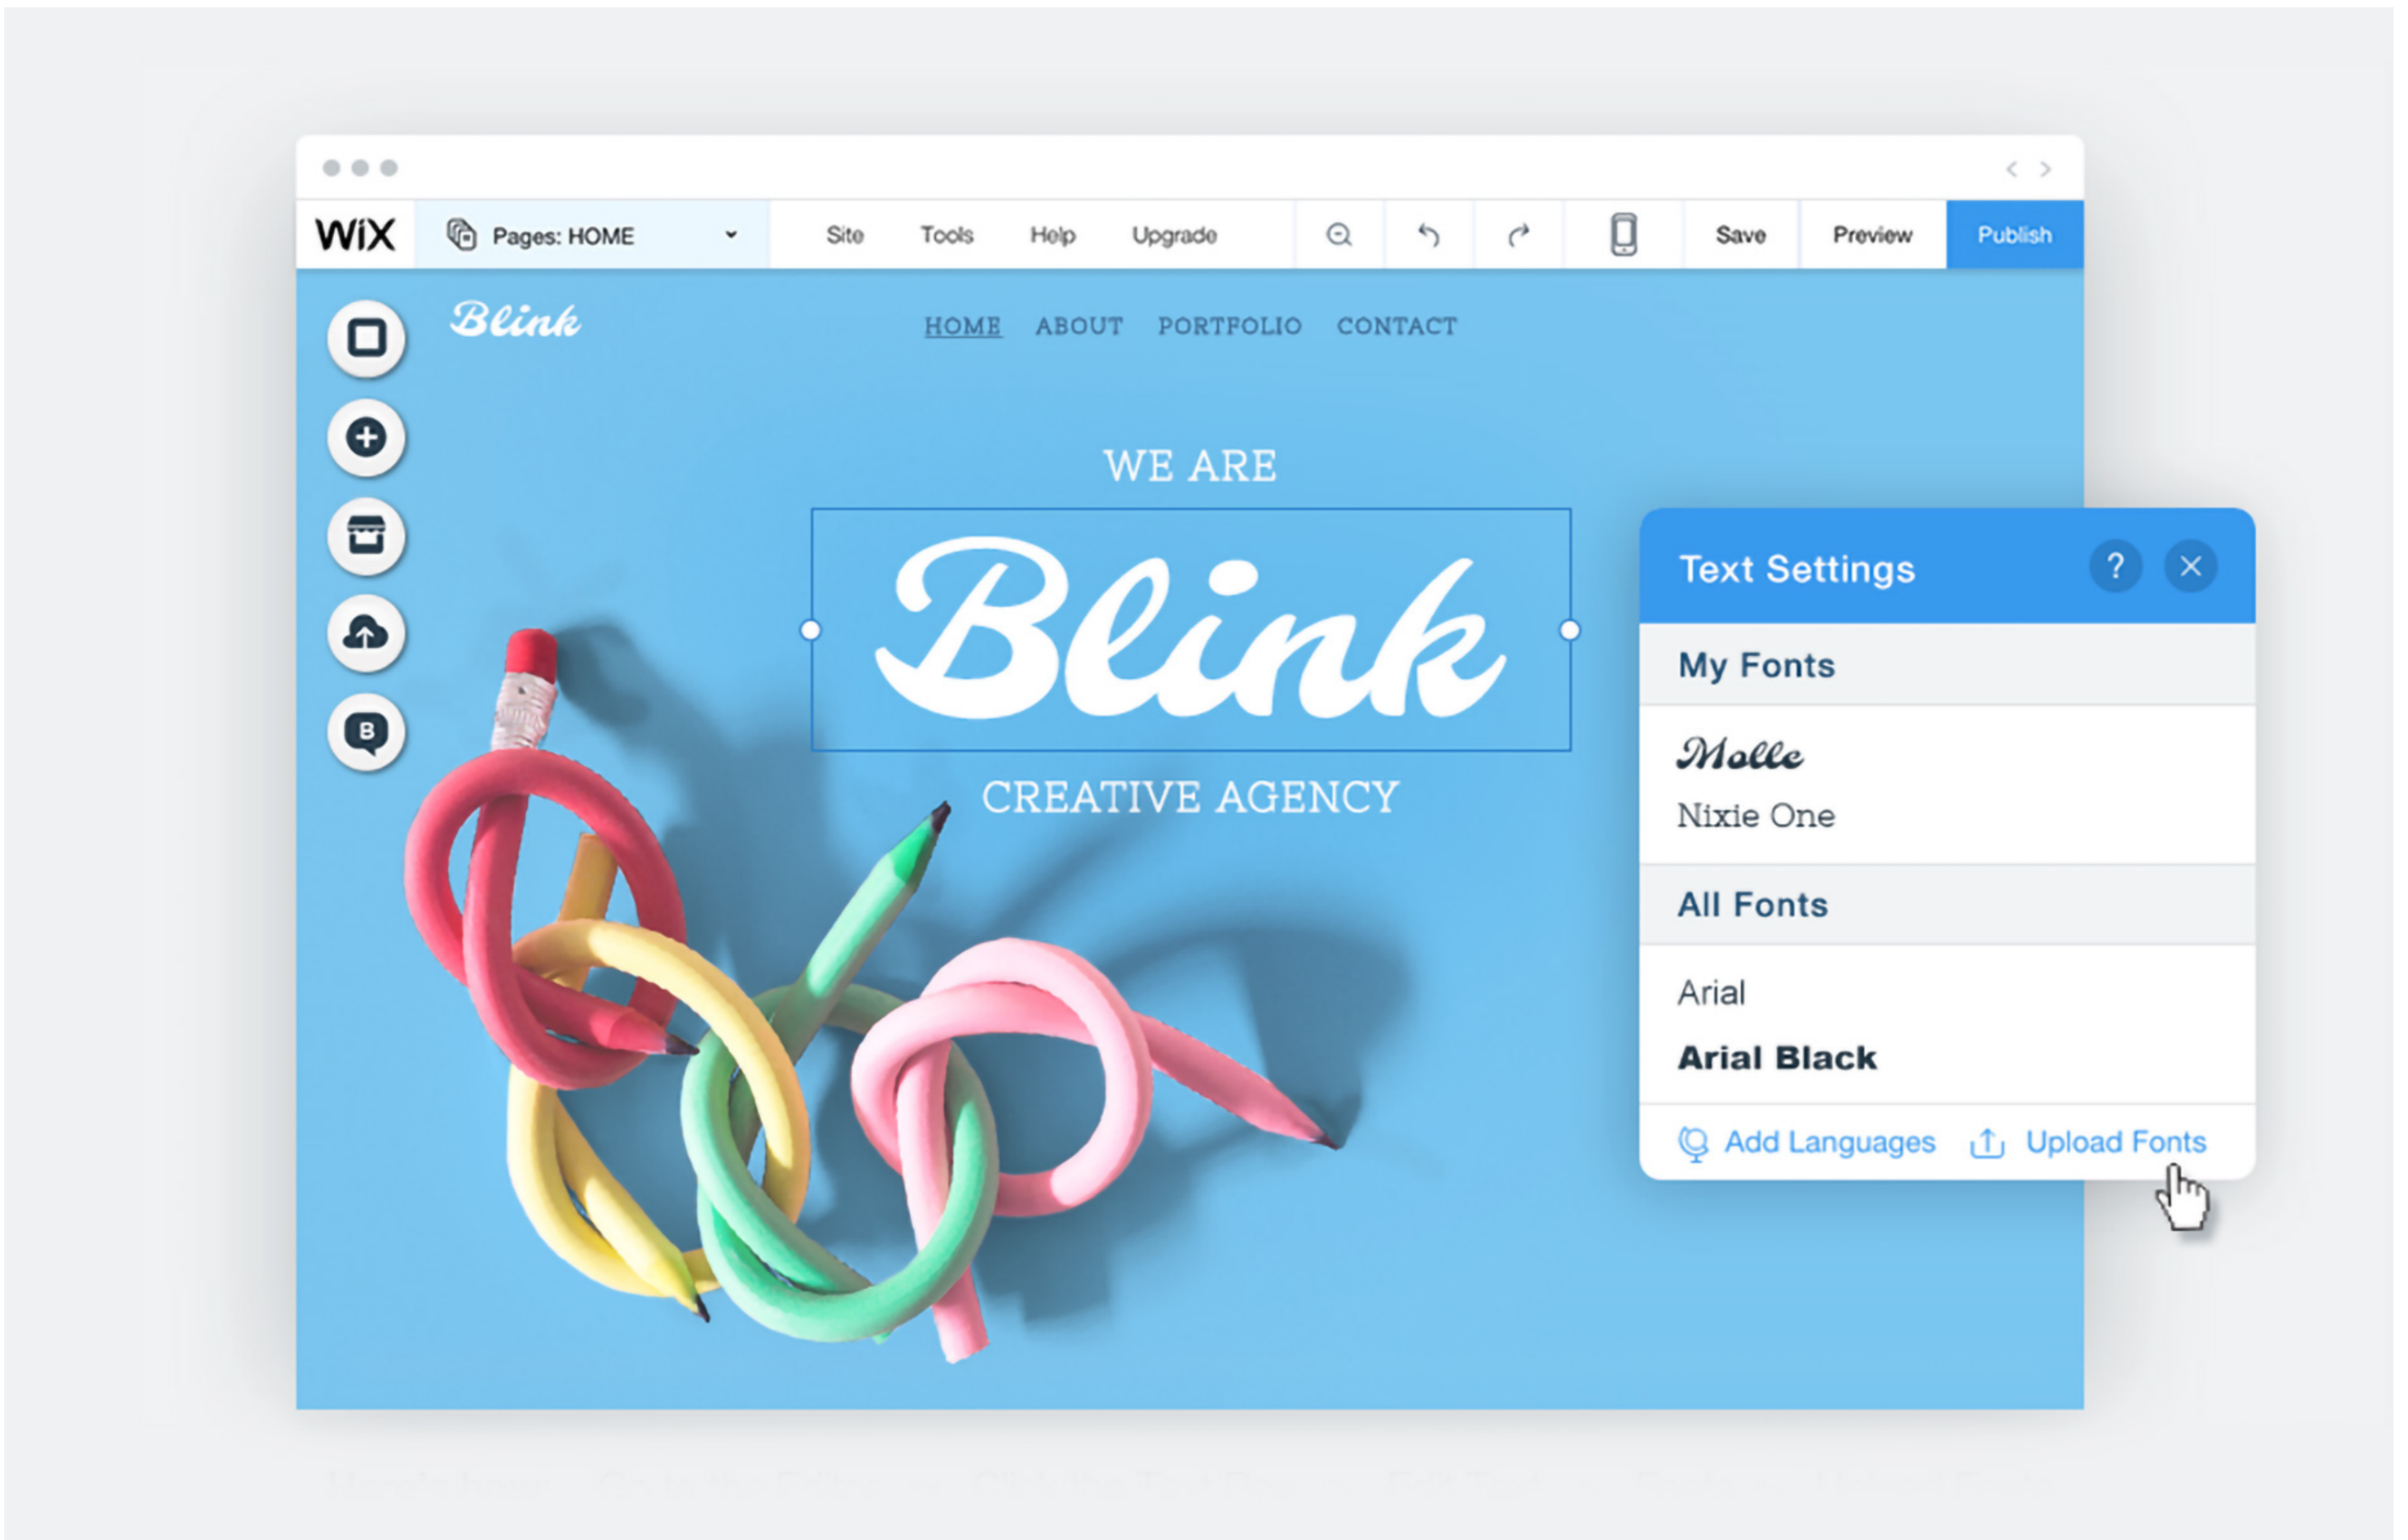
WiX Pages: HOME Site Tools Help Upgrade Save Preview Publish

Blink

HOME ABOUT PORTFOLIO CONTACT

B

WE ARE

Blink

CREATIVE AGENCY

Text Settings ? ×

My Fonts

Molle

Nixie One

All Fonts

Arial

Arial Black

Add Languages Upload Fonts